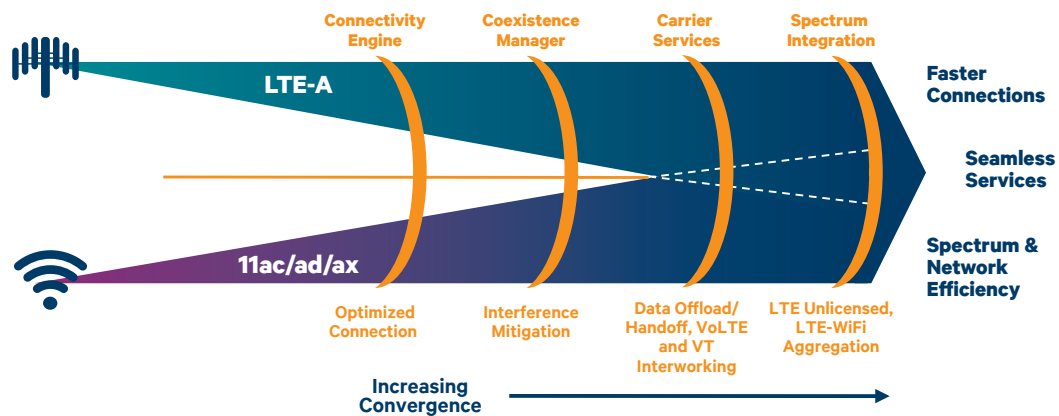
Connectivity Engine

Coexistence Manager

Carrier Services

Spectrum Integration

LTE-A

11ac/ad/ax

Faster Connections

Seamless Services

Spectrum & Network Efficiency

Optimized Connection

Interference Mitigation

Data Offload/ Handoff, VoLTE and VT Interworking

LTE Unlicensed, LTE-WiFi Aggregation

Increasing Convergence